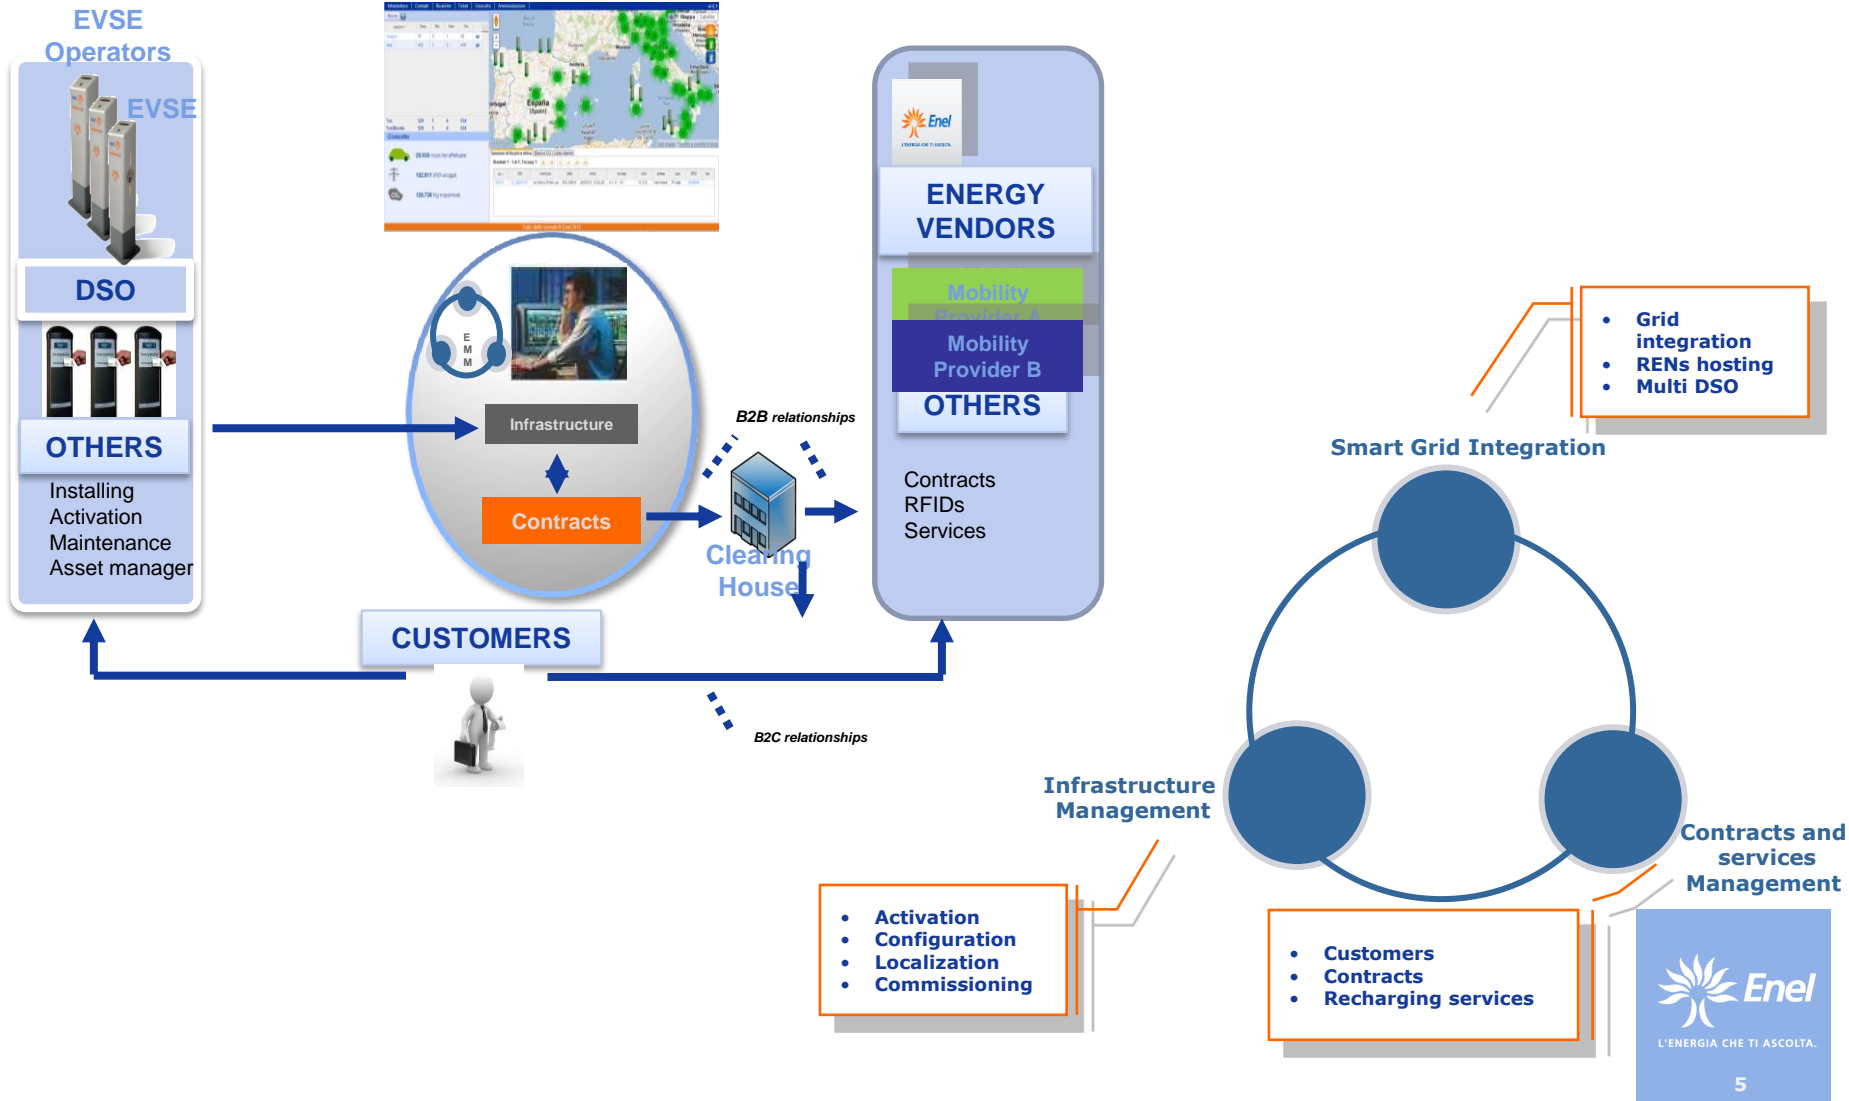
EVSE Operators

EVSE

DSO

OTHERS

Installing
Activation
Maintenance
Asset manager

E
M
M

Infrastructure

Contracts

B2B relationships

Clearing House

Enel
L'ENERGIA CHE TI ASCOLTA.

ENERGY VENDORS

Mobility Provider A

Mobility Provider B

OTHERS

Contracts
RFIDs
Services

CUSTOMERS

B2C relationships

• Grid integration
• RENs hosting
• Multi DSO

Smart Grid Integration

Infrastructure Management

Contracts and services Management

• Activation
• Configuration
• Localization
• Commissioning

• Customers
• Contracts
• Recharging services

Enel
L'ENERGIA CHE TI ASCOLTA.

5